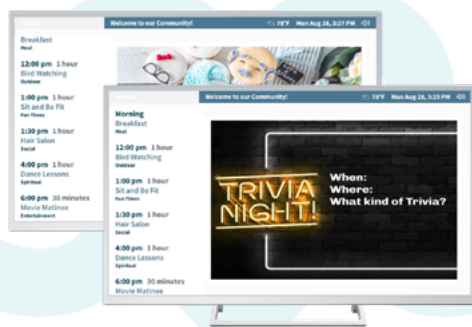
Welcome to our Community!
78°F Mon Aug 28, 3:27 PM

Breakfast
Meal

12:00 pm 1 hour
Bird Watching
Outdoor

1:00 pm 1 hour
Sit and Be Fit
Fun Fitness

1:30 pm 1 hour
Hair Salon
Social

4:00 pm 1 hour
Dance Lessons
Spiritual

6:00 pm 30 minutes
Movie Matinee
Entertainment

Welcome to our Community!
78°F Mon Aug 28, 3:29 PM

Morning
Breakfast
Meal

12:00 pm 1 hour
Bird Watching
Outdoor

1:00 pm 1 hour
Sit and Be Fit
Fun Fitness

1:30 pm 1 hour
Hair Salon
Social

4:00 pm 1 hour
Dance Lessons
Spiritual

6:00 pm 30 minutes
Movie Matinee

TRIVIA NIGHT!
When:
Where:
What kind of Trivia?